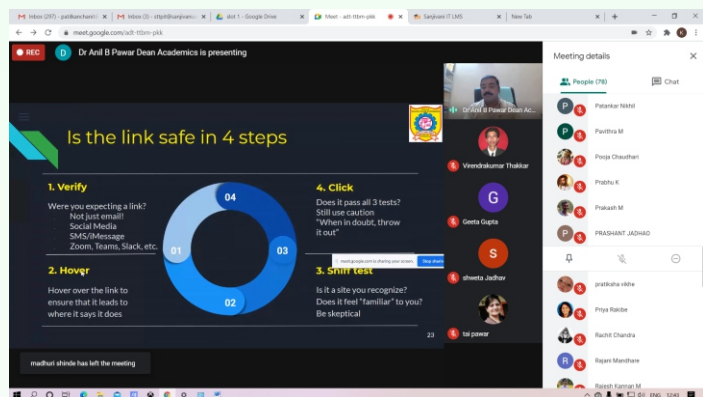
Inbox (297) - patilkanchan | Inbox (3) - sttpit@sanjivani | doit 1 - Google Drive | Meet - adt-ttbm-pkk | Sanjivani IT LMS | New Tab

meet.google.com/adt-ttbm-pkk

REC

D Dr Anil B Pawar Dean Academics is presenting

Is the link safe in 4 steps

1. Verify

Were you expecting a link?
Not just email!
Social Media
SMS/iMessage
Zoom, Teams, Slack, etc.

2. Hover

Hover over the link to ensure that it leads to where it says it does

4. Click

Does it pass all 3 tests?
Still use caution
"When in doubt, throw it out"

3. Sniff test

Is it a site you recognize?
Does it feel "familiar" to you?
Be skeptical

01 02 03 04

meet.google.com is sharing your screen. Stop sharing

23

madhuri shinde has left the meeting

Dr Anil B Pawar Dean Ac...

Virendrakumar Thakkar

G Geeta Gupta

S shweta Jadhav

tai pawar

Meeting details

People (78)

Chat

Patankar Nikhil

Pavithra M

Pooja Chaudhari

Prabhu K

Prakash M

PRASHANT JADHAO

pratiksha vikhe

Priya Raibe

Rachit Chandra

Rajani Mandhare

Rajesh Kannan M

ENG 12:43